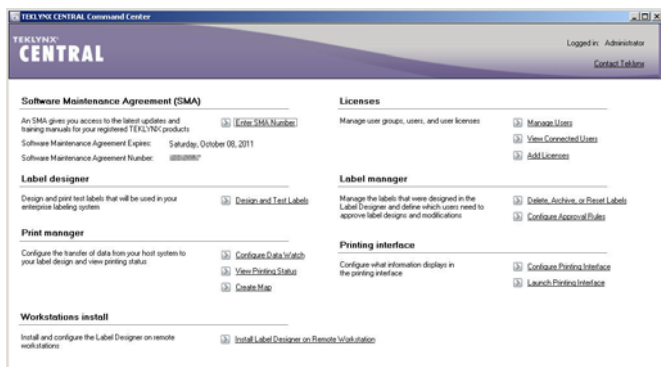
TEKLYNX CENTRAL Command Center

TEKLYNX CENTRAL

Logged in: Administrator

Contact Teklynx

Software Maintenance Agreement (SMA)

An SMA gives you access to the latest updates and training manuals for your registered TEKLYNX products

Enter SMA Number

Software Maintenance Agreement Expires: Saturday, October 08, 2011

Software Maintenance Agreement Number: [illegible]

Label designer

Design and print test labels that will be used in your enterprise labeling system

Design and Test Labels

Print manager

Configure the transfer of data from your host system to your label design and view printing status

Configure Data Watch

View Printing Status

Create Map

Workstations install

Install and configure the Label Designer on remote workstations

Install Label Designer on Remote Workstation

Licenses

Manage user groups, users, and user licenses

Manage Users

View Connected Users

Add Licenses

Label manager

Manage the labels that were designed in the Label Designer and define which users need to approve label designs and modifications

Delete, Archive, or Reset Labels

Configure Approval Rules

Printing interface

Configure what information displays in the printing interface

Configure Printing Interface

Launch Printing Interface